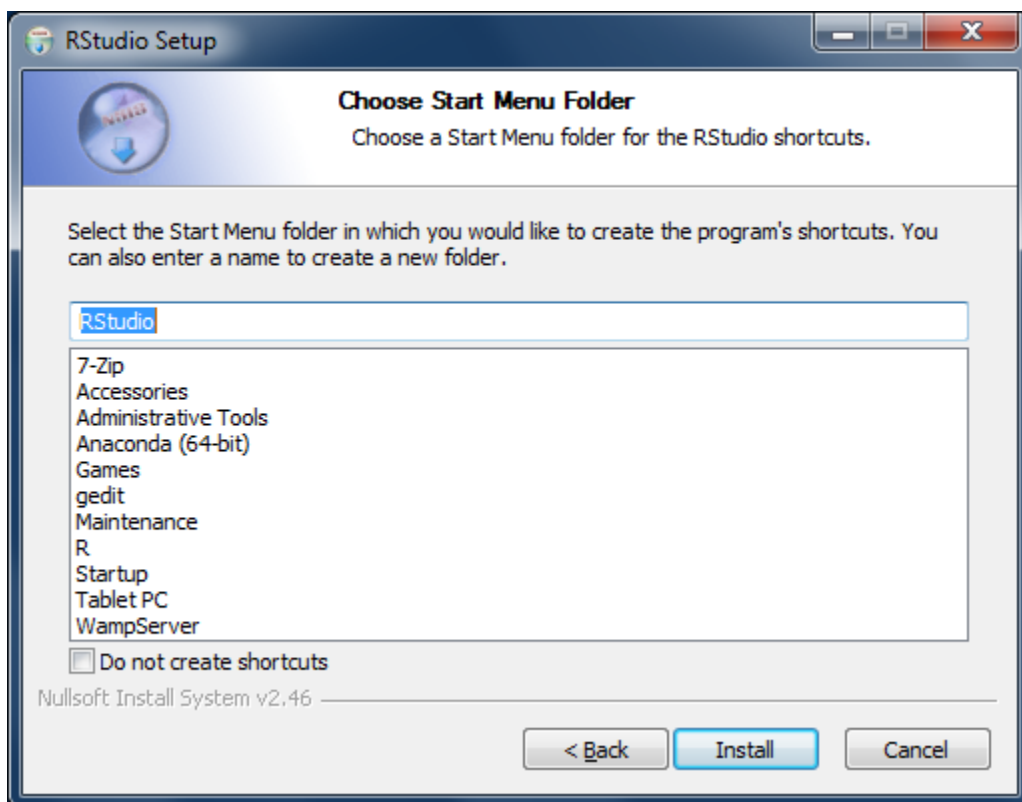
RStudio Setup

Choose Start Menu Folder

Choose a Start Menu folder for the RStudio shortcuts.

Select the Start Menu folder in which you would like to create the program's shortcuts. You can also enter a name to create a new folder.

RStudio

7-Zip
Accessories
Administrative Tools
Anaconda (64-bit)
Games
gedit
Maintenance
R
Startup
Tablet PC
WampServer

Do not create shortcuts

Nullsoft Install System v2.46

< Back
Install
Cancel